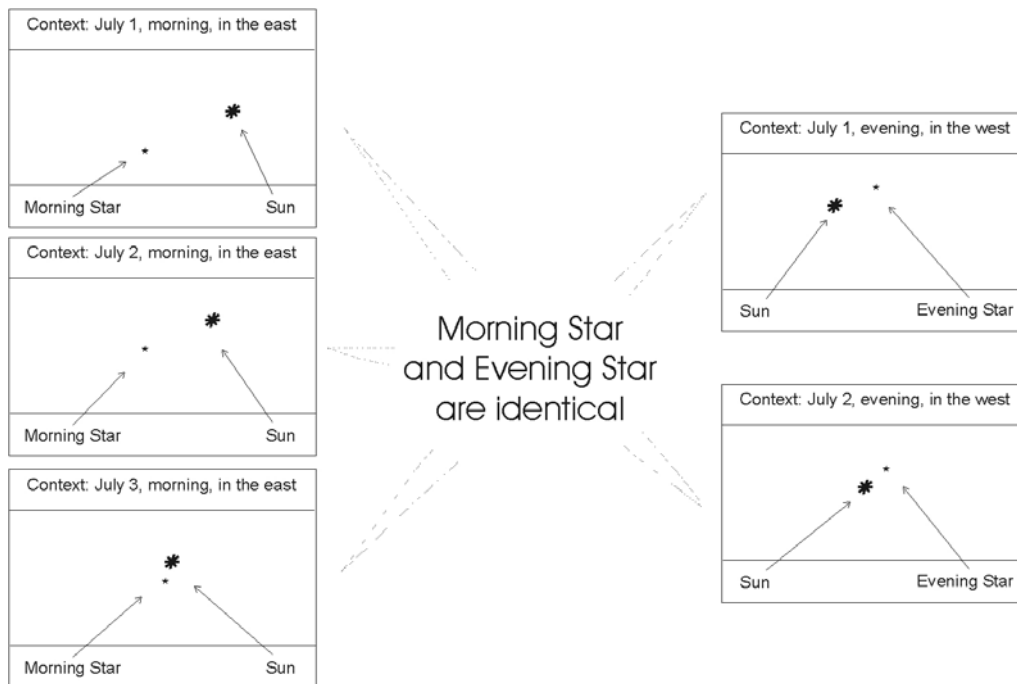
Context: July 1, morning, in the east

Morning Star

Sun

Context: July 2, morning, in the east

Morning Star

Sun

Context: July 3, morning, in the east

Morning Star

Sun

Morning Star and Evening Star are identical

Context: July 1, evening, in the west

Sun

Evening Star

Context: July 2, evening, in the west

Sun

Evening Star